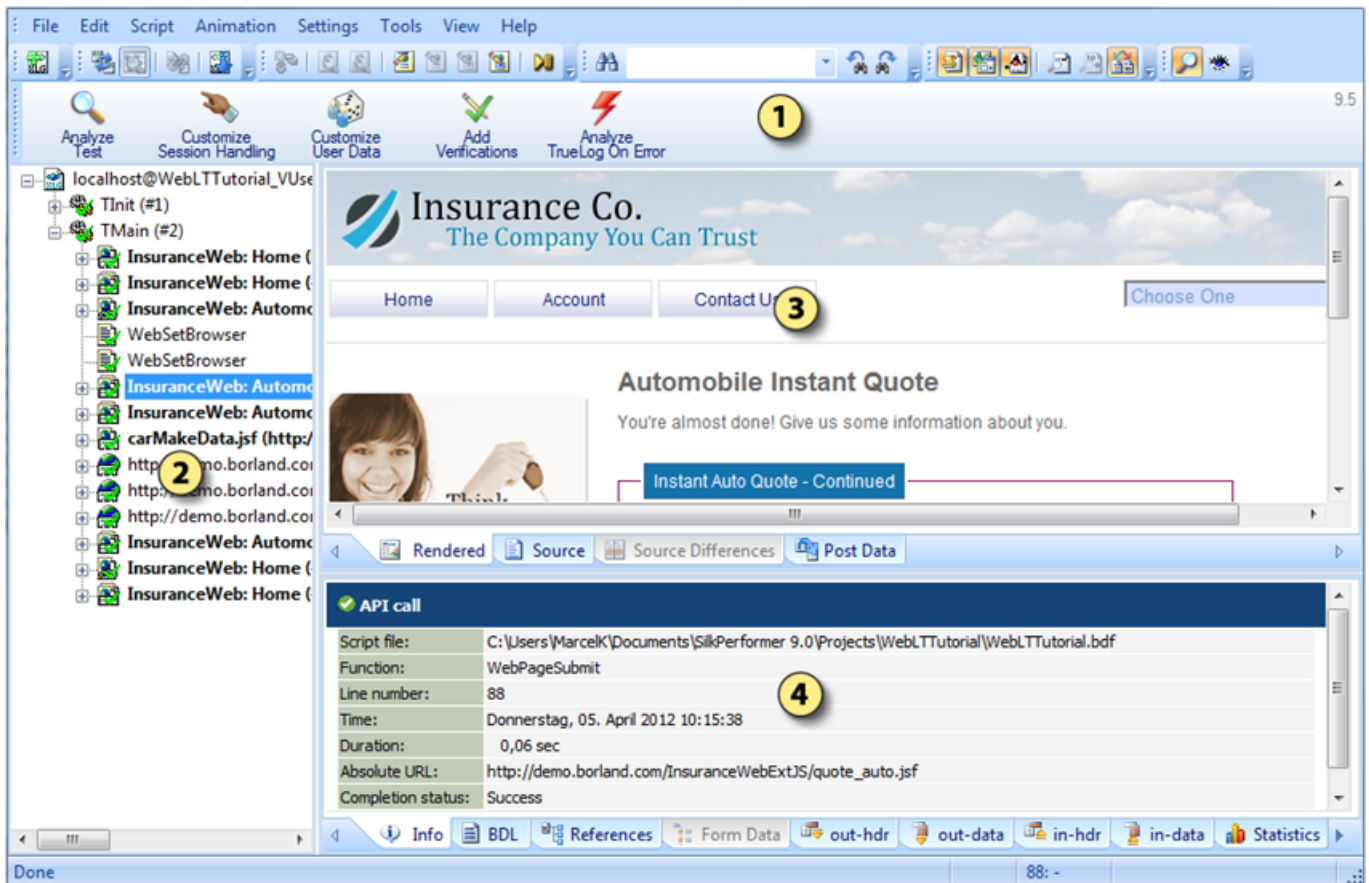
File Edit Script Animation Settings Tools View Help

9.5

Analyze Test
Customize Session Handling
Customize User Data
Add Verifications
Analyze TrueLog On Error

1

localhost@WebLTTutorial_VUse
TInit (#1)
TMain (#2)
InsuranceWeb: Home (
InsuranceWeb: Home (
InsuranceWeb: Automo
WebSetBrowser
WebSetBrowser
InsuranceWeb: Automo
InsuranceWeb: Automo
carMakeData.jsf (http:/
http://demo.borland.cor
http://demo.borland.cor
http://demo.borland.cor
InsuranceWeb: Automo
InsuranceWeb: Home (
InsuranceWeb: Home (

2

Insurance Co.
The Company You Can Trust

Home Account Contact Us

3

Choose One

Automobile Instant Quote
You're almost done! Give us some information about you.

Think

Instant Auto Quote - Continued

Rendered Source Source Differences Post Data

API call

| Script file: | C:\Users\MarcelK\Documents\SilkPerformer 9.0\Projects\WebLTTutorial\WebLTTutorial.bdf |
|---|---|
| Function: | WebPageSubmit |
| Line number: | 88 |
| Time: | Donnerstag, 05. April 2012 10:15:38 |
| Duration: | 0,06 sec |
| Absolute URL: | http://demo.borland.com/InsuranceWebExtJS/quote_auto.jsf |
| Completion status: | Success |

4

Info BDL References Form Data out-hdr out-data in-hdr in-data Statistics

Done 88: -